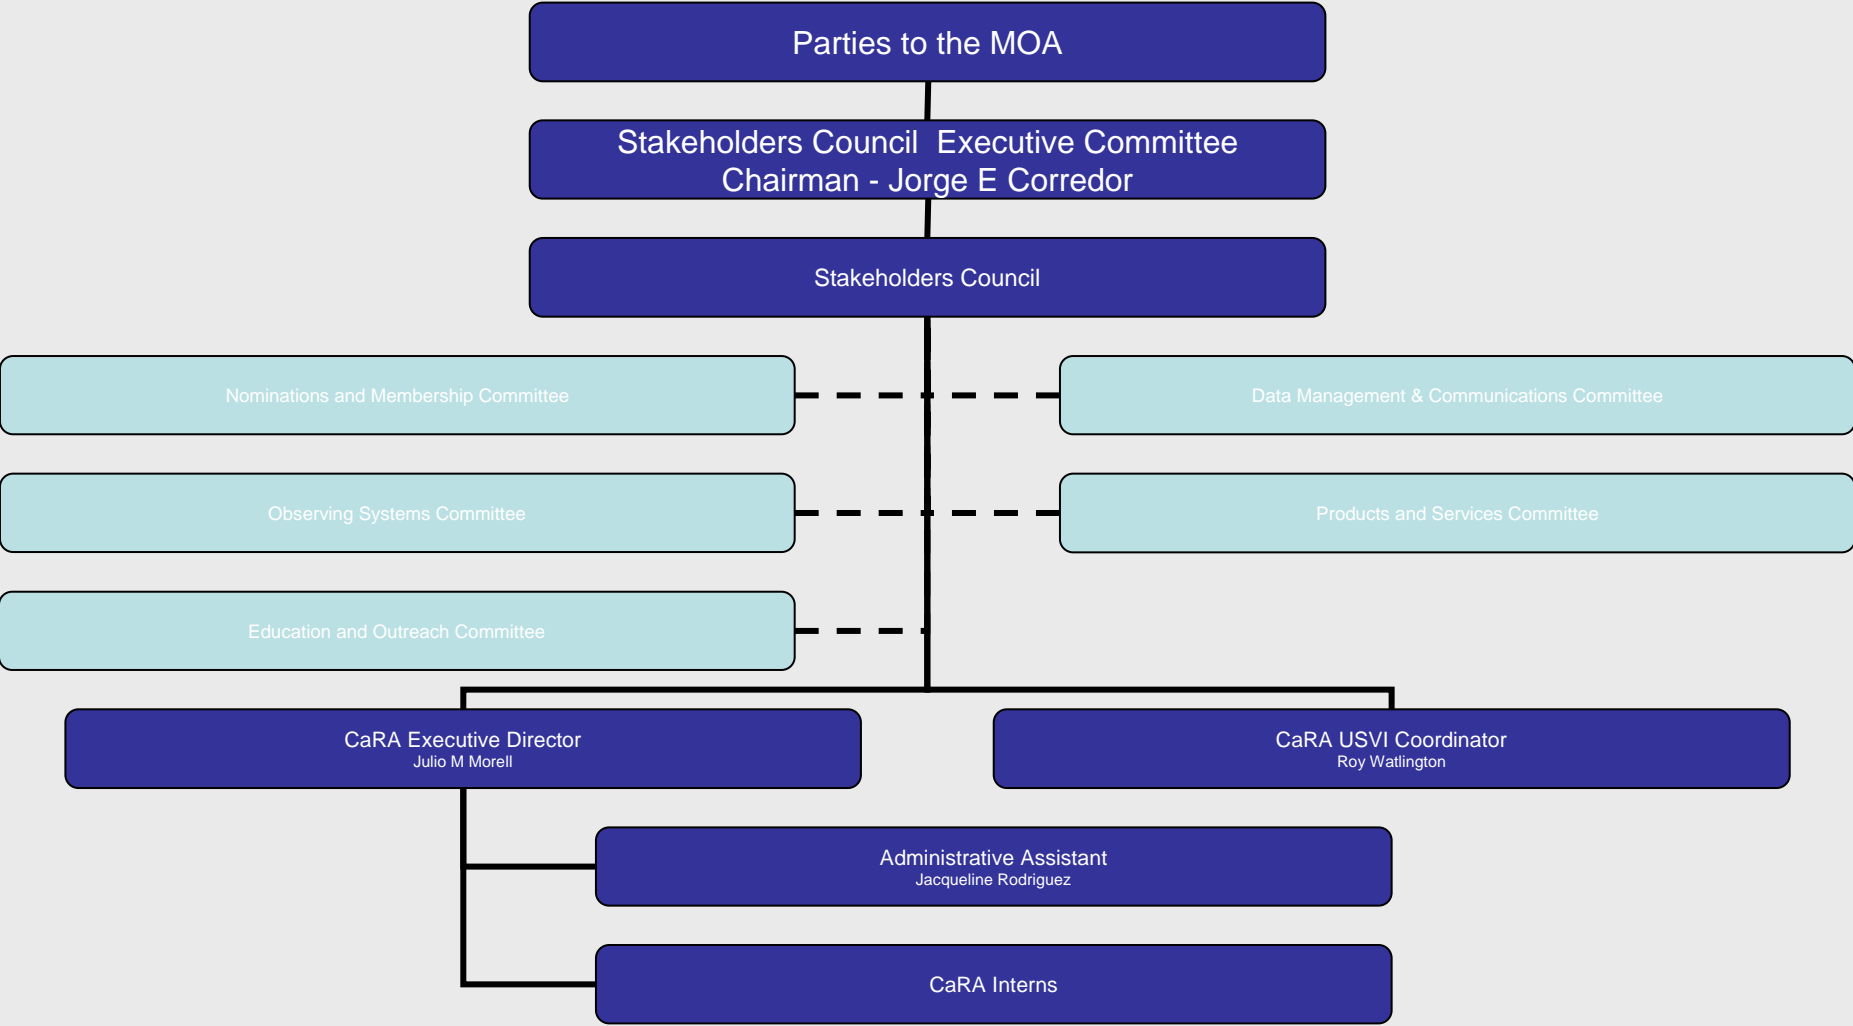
Parties to the MOA

Stakeholders Council Executive Committee
Chairman - Jorge E Corredor

Stakeholders Council

Nominations and Membership Committee

Data Management & Communications Committee

Observing Systems Committee

Products and Services Committee

Education and Outreach Committee

CaRA Executive Director
Julio M Morell

CaRA USVI Coordinator
Roy Watlington

Administrative Assistant
Jacqueline Rodriguez

CaRA Interns